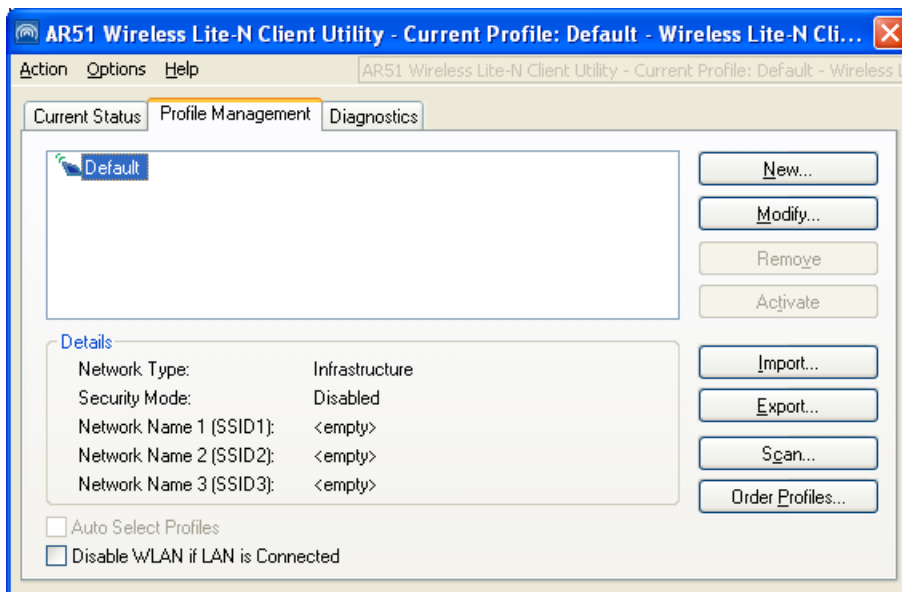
AR51 Wireless Lite-N Client Utility - Current Profile: Default - Wireless Lite-N Cli...

Action Options Help AR51 Wireless Lite-N Client Utility - Current Profile: Default - Wireless L

Current Status Profile Management Diagnostics

Default

New...
Modify...
Remove
Activate

Details
| | |
|---|---|
| Network Type: | Infrastructure |
| Security Mode: | Disabled |
| Network Name 1 (SSID1): | <empty> |
| Network Name 2 (SSID2): | <empty> |
| Network Name 3 (SSID3): | <empty> |

Import...
Export...
Scan...
Order Profiles...

Auto Select Profiles
Disable WLAN if LAN is Connected